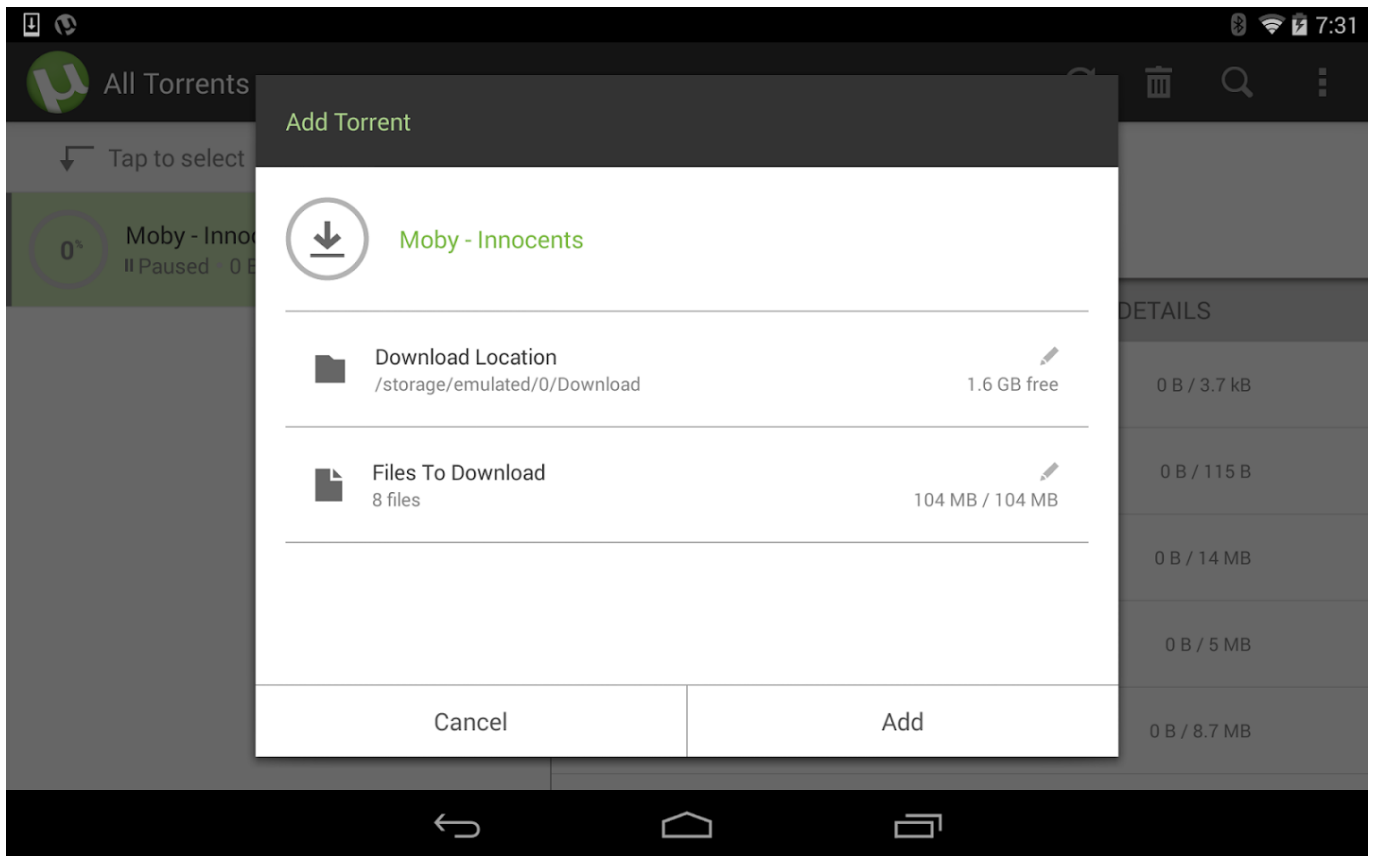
7:31

All Torrents

Tap to select

0%

Moby - Innoc

Paused · 0 B

Add Torrent

Moby - Innocents

Download Location
/storage/emulated/0/Download
1.6 GB free

Files To Download
8 files
104 MB / 104 MB

Cancel

Add

DETAILS

0 B / 3.7 kB

0 B / 115 B

0 B / 14 MB

0 B / 5 MB

0 B / 8.7 MB